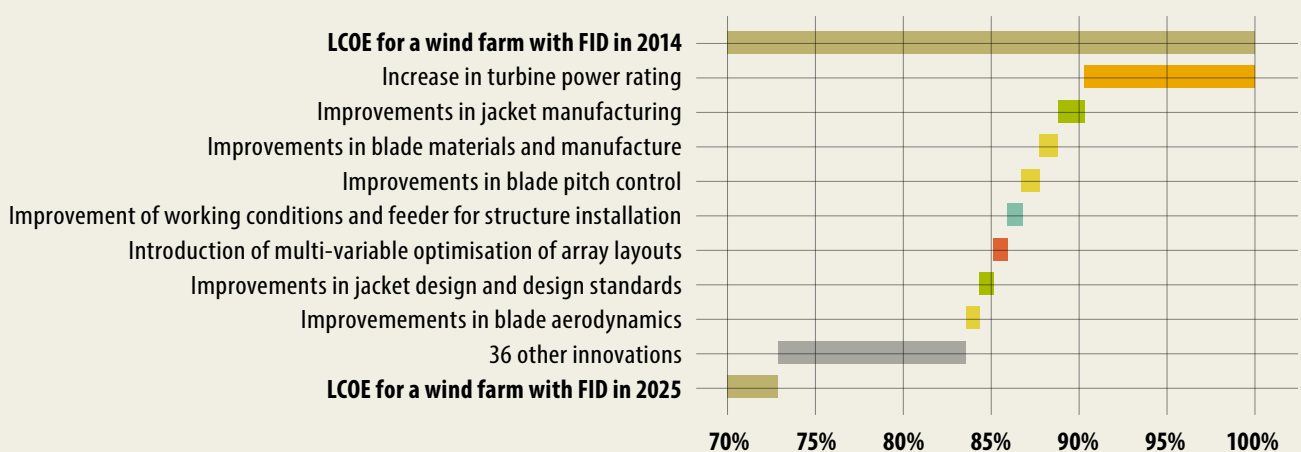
**LCOE for a wind farm with FID in 2014**
Increase in turbine power rating
Improvements in jacket manufacturing
Improvements in blade materials and manufacture
Improvements in blade pitch control
Improvement of working conditions and feeder for structure installation
Introduction of multi-variable optimisation of array layouts
Improvements in jacket design and design standards
Improvemements in blade aerodynamics
36 other innovations
**LCOE for a wind farm with FID in 2025**

70% 75% 80% 85% 90% 95% 100%